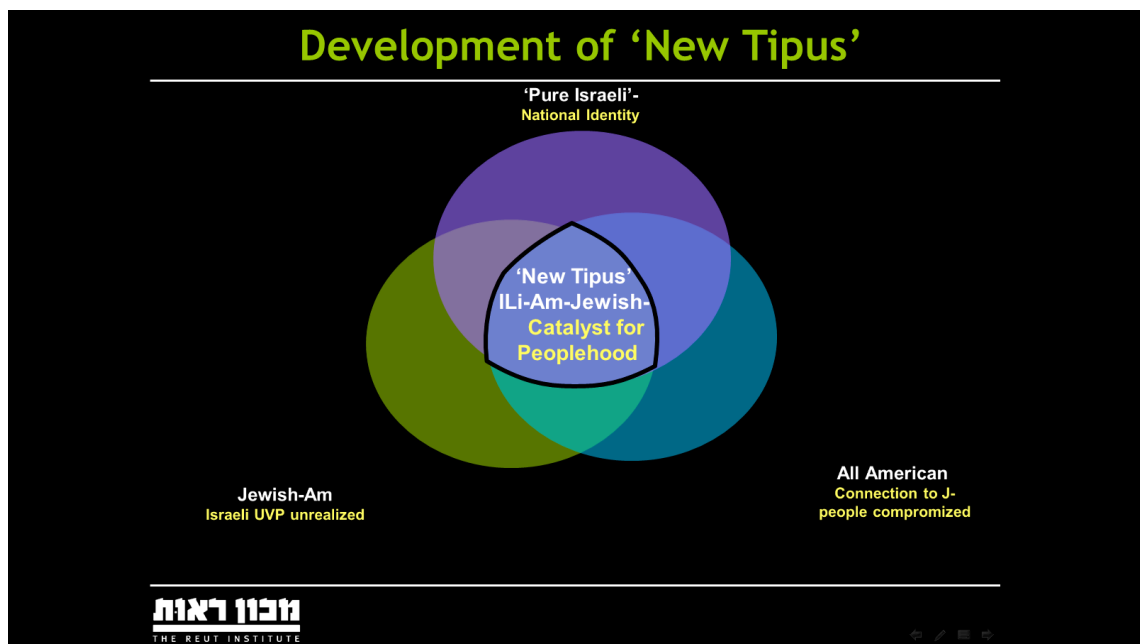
Development of 'New Tipus'

'Pure Israeli'-
National Identity

'New Tipus'
ILi-Am-Jewish-
Catalyst for
Peoplehood

Jewish-Am
Israeli UVP unrealized

All American
Connection to J-
people compromized

מכון ראות
THE REUT INSTITUTE